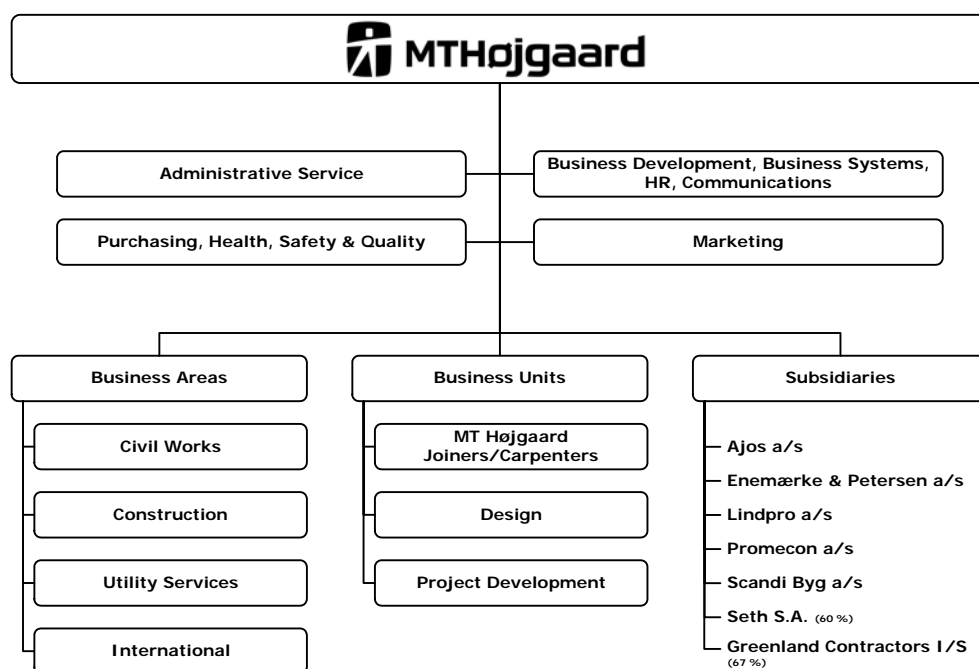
MTHøjgaard

Administrative Service

Business Development, Business Systems, HR, Communications

Purchasing, Health, Safety & Quality

Marketing

Business Areas

Civil Works

Construction

Utility Services

International

Business Units

MT Højgaard Joiners/Carpenters

Design

Project Development

Subsidiaries

Ajos a/s

Enemærke & Petersen a/s

Lindpro a/s

Promecon a/s

Scandi Byg a/s

Seth S.A. (60 %)

Greenland Contractors I/S (67 %)